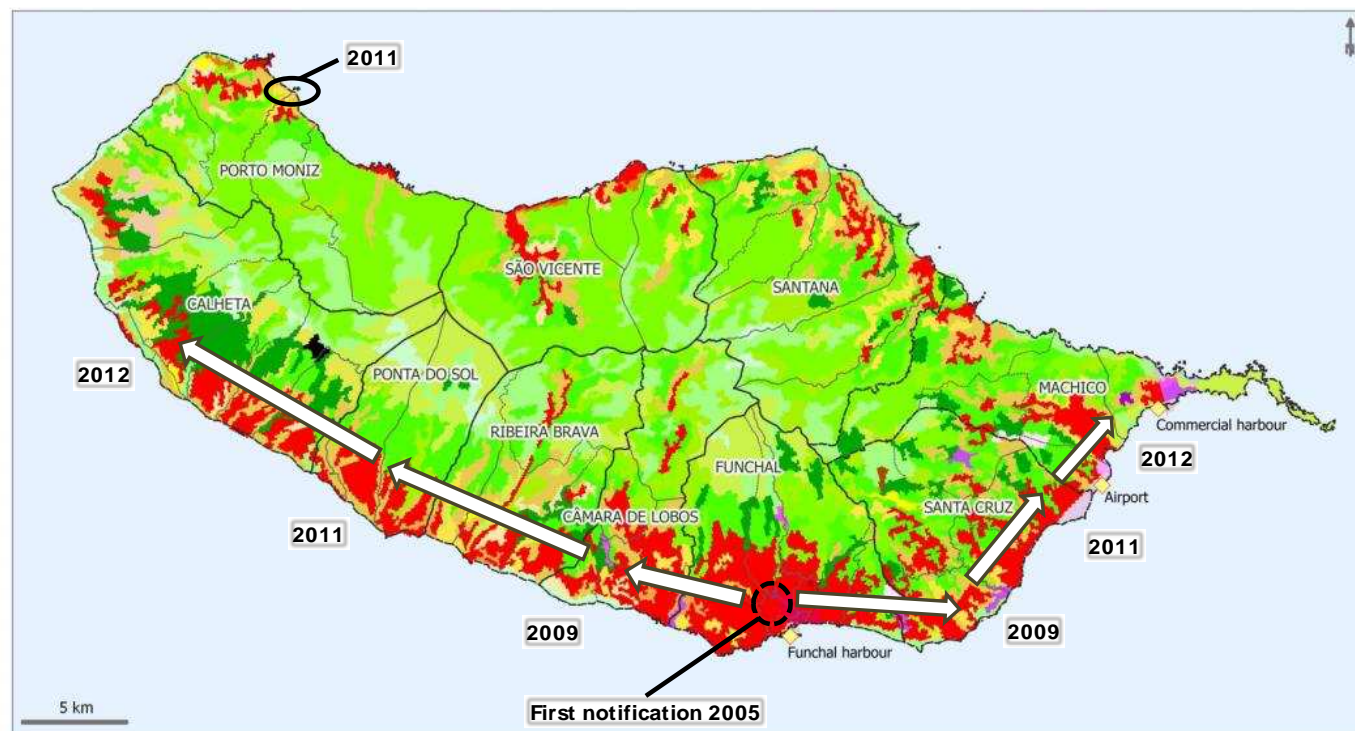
2011

PORTO MONIZ

SÃO VICENTE

SANTANA

CALHETA

2012

PONTA DO SOL

MACHICO

Commercial harbour

RIBEIRA BRAVA

2012

FUNCHAL

Airport

SANTA CRUZ

2011

CÂMARA DE LOBOS

2011

2009

2009

Funchal harbour

5 km

First notification 2005